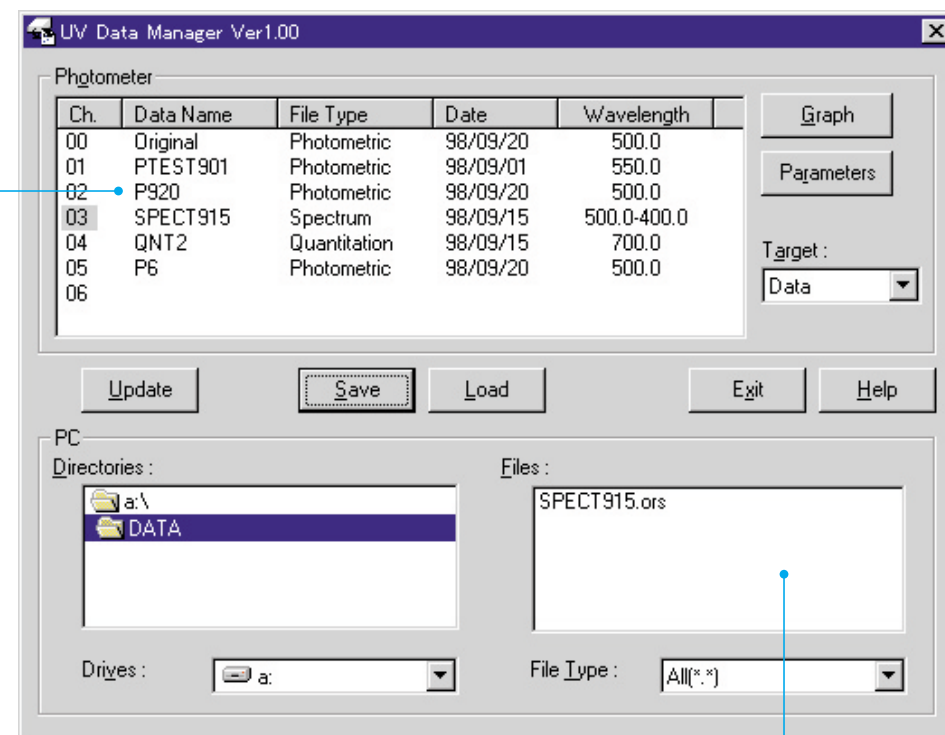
UV Data Manager Ver1.00

Photometer

| Ch. | Data Name | File Type | Date | Wavelength |
|---|---|---|---|---|
| 00 | Original | Photometric | 98/09/20 | 500.0 |
| 01 | PTEST901 | Photometric | 98/09/01 | 550.0 |
| 02 | P920 | Photometric | 98/09/20 | 500.0 |
| 03 | SPECT915 | Spectrum | 98/09/15 | 500.0-400.0 |
| 04 | QNT2 | Quantitation | 98/09/15 | 700.0 |
| 05 | P6 | Photometric | 98/09/20 | 500.0 |
| 06 | | | | |

Graph

Parameters

Target :

Data

Update

Save

Load

Exit

Help

PC

Directories :

a:\

DATA

Files :

SPECT915.ors

Drives :

a:

File Type :

All(*.*)